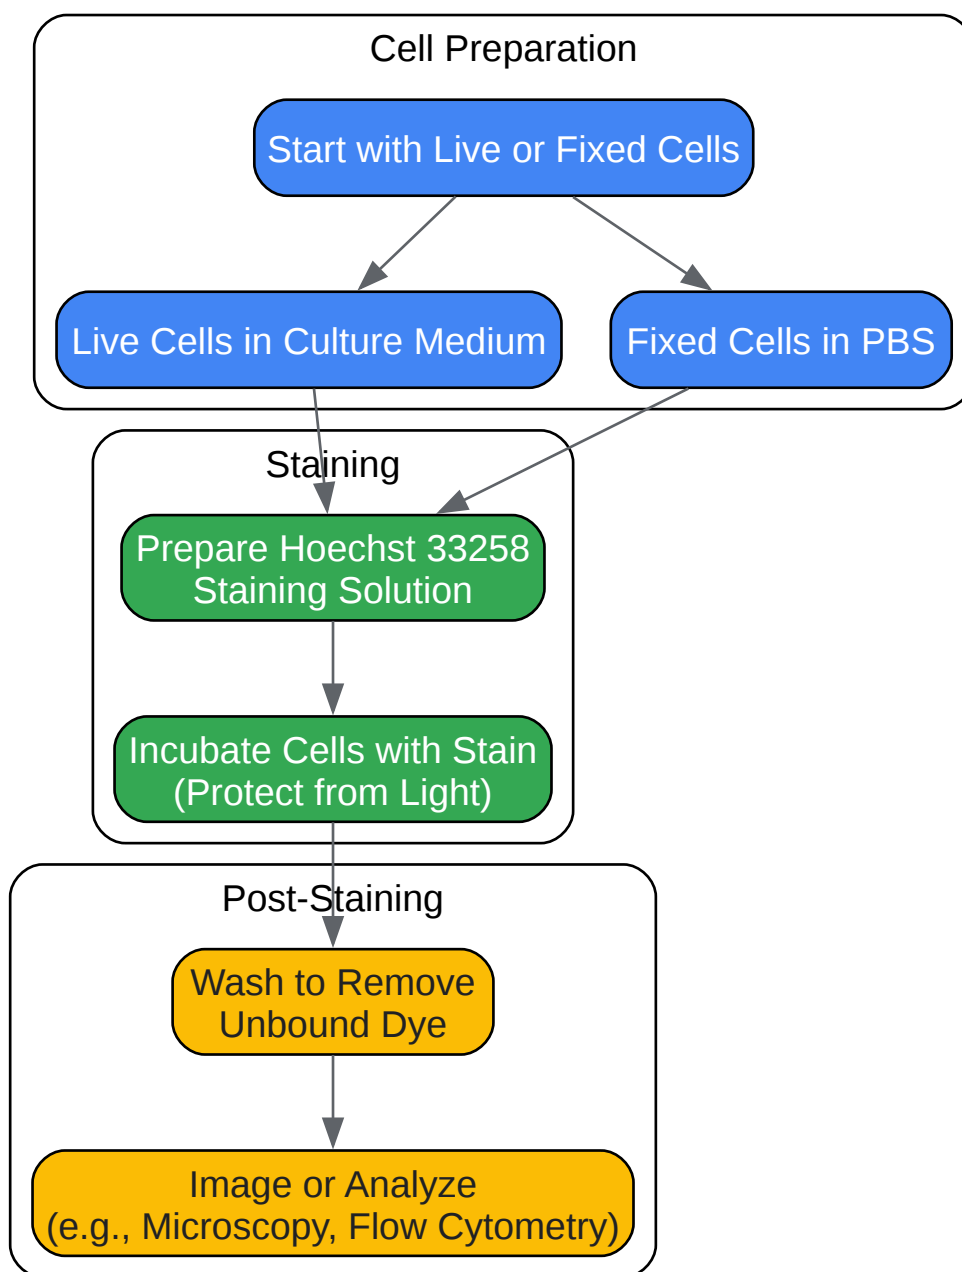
Cell Preparation

Start with Live or Fixed Cells

Live Cells in Culture Medium

Fixed Cells in PBS

Staining

Prepare Hoechst 33258 Staining Solution

Incubate Cells with Stain (Protect from Light)

Post-Staining

Wash to Remove Unbound Dye

Image or Analyze (e.g., Microscopy, Flow Cytometry)